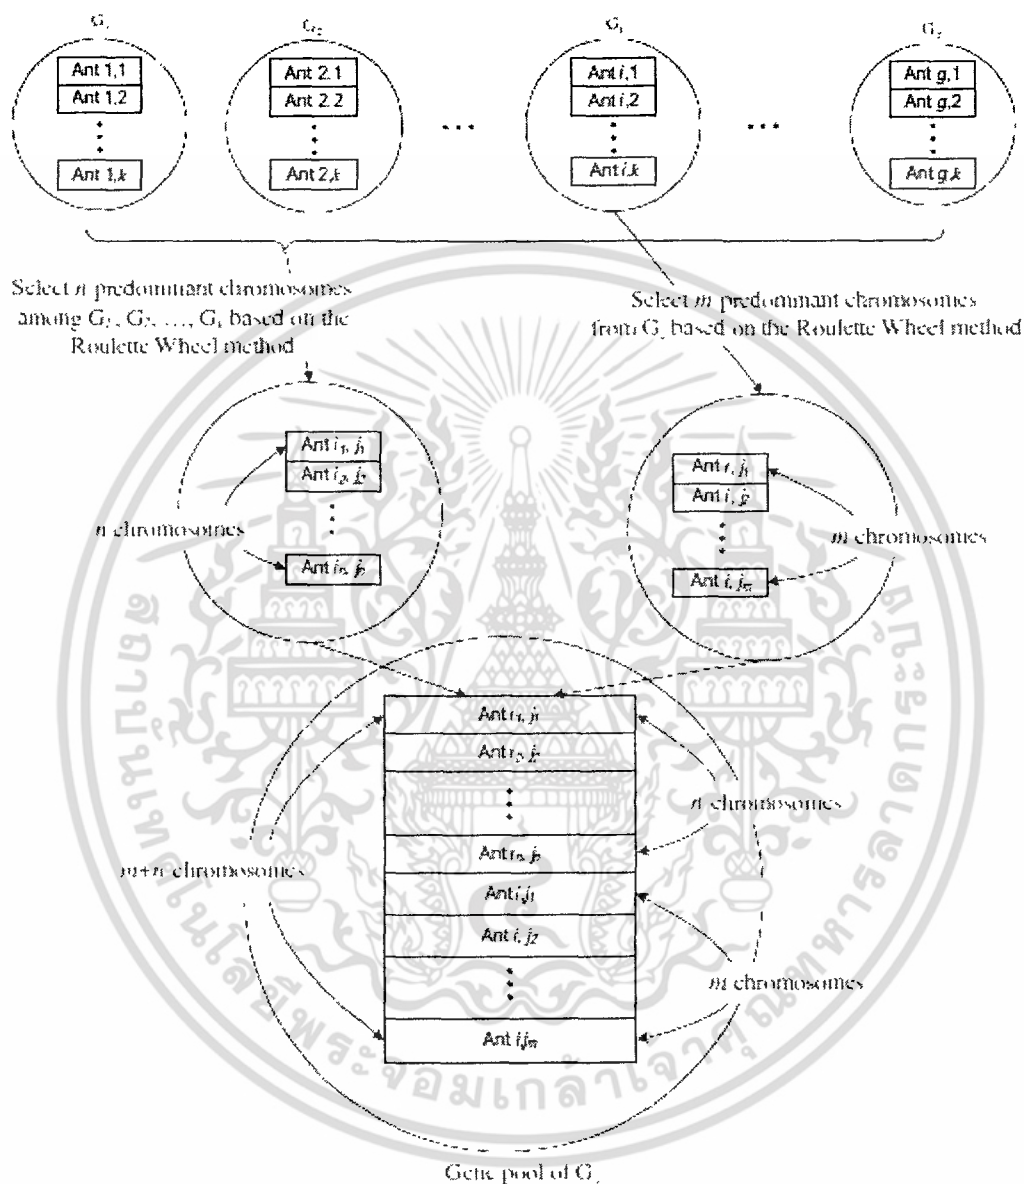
$G_1$

Ant 1,1

Ant 1,2

Ant 1,$k$

$G_2$

Ant 2,1

Ant 2,2

Ant 2,$k$

...

$G_i$

Ant $i$,1

Ant $i$,2

Ant $i$,$k$

...

$G_g$

Ant $g$,1

Ant $g$,2

Ant $g$,$k$

Select $n$ predominant chromosomes among $G_1$, $G_2$, ..., $G_k$ based on the Roulette Wheel method

Select $m$ predominant chromosomes from $G_i$ based on the Roulette Wheel method

Ant $i_1$, $j_1$

Ant $i_2$, $j_2$

$n$ chromosomes

Ant $i_n$, $j_n$

Ant $i$, $j_1$

Ant $i$, $j_2$

$m$ chromosomes

Ant $i$, $j_m$

Ant $i_1$, $j_1$

Ant $i_2$, $j_2$

$n$ chromosomes

Ant $i_n$, $j_n$

$m$+$n$ chromosomes

Ant $i$, $j_1$

Ant $i$, $j_2$

$m$ chromosomes

Ant $i$,$j_m$

Gene pool of $G_i$